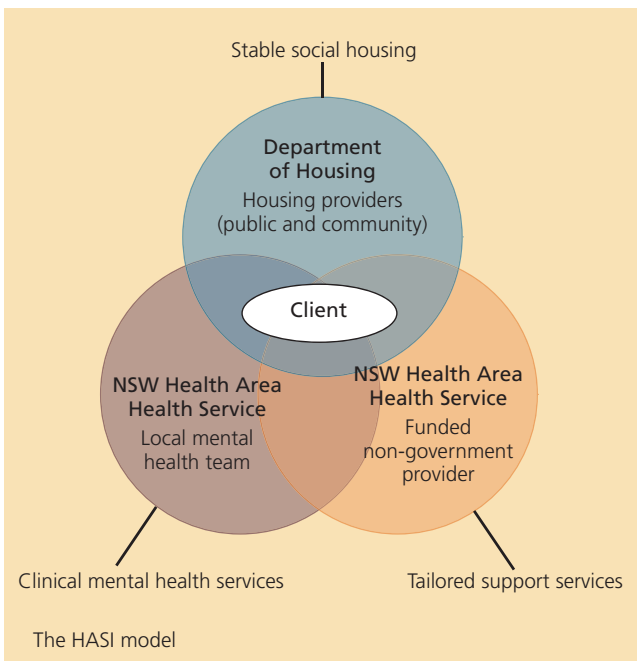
Stable social housing

Department of Housing
Housing providers (public and community)

Client

NSW Health Area Health Service
Local mental health team

NSW Health Area Health Service
Funded non-government provider

Clinical mental health services

Tailored support services

The HASI model